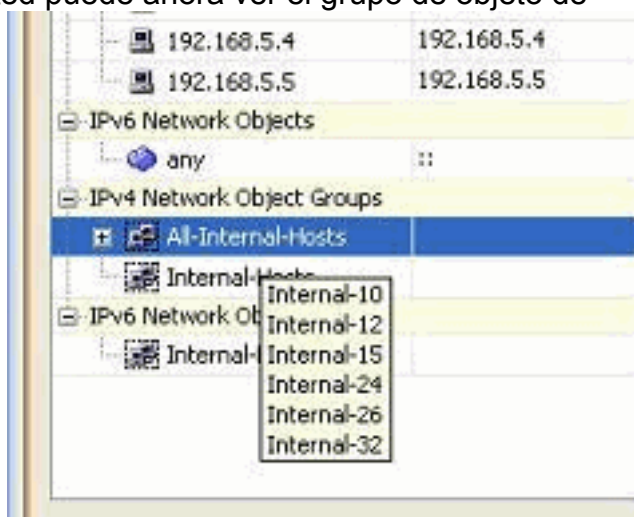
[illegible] puede ahora ver el grupo de objeto de

192.168.5.4 192.168.5.4
192.168.5.5 192.168.5.5
IPv6 Network Objects
any ::
IPv4 Network Object Groups
All-Internal-Hosts
Internal-Hosts
IPv6 Network Ob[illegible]
Internal-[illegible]

Internal-10
Internal-12
Internal-15
Internal-24
Internal-26
Internal-32